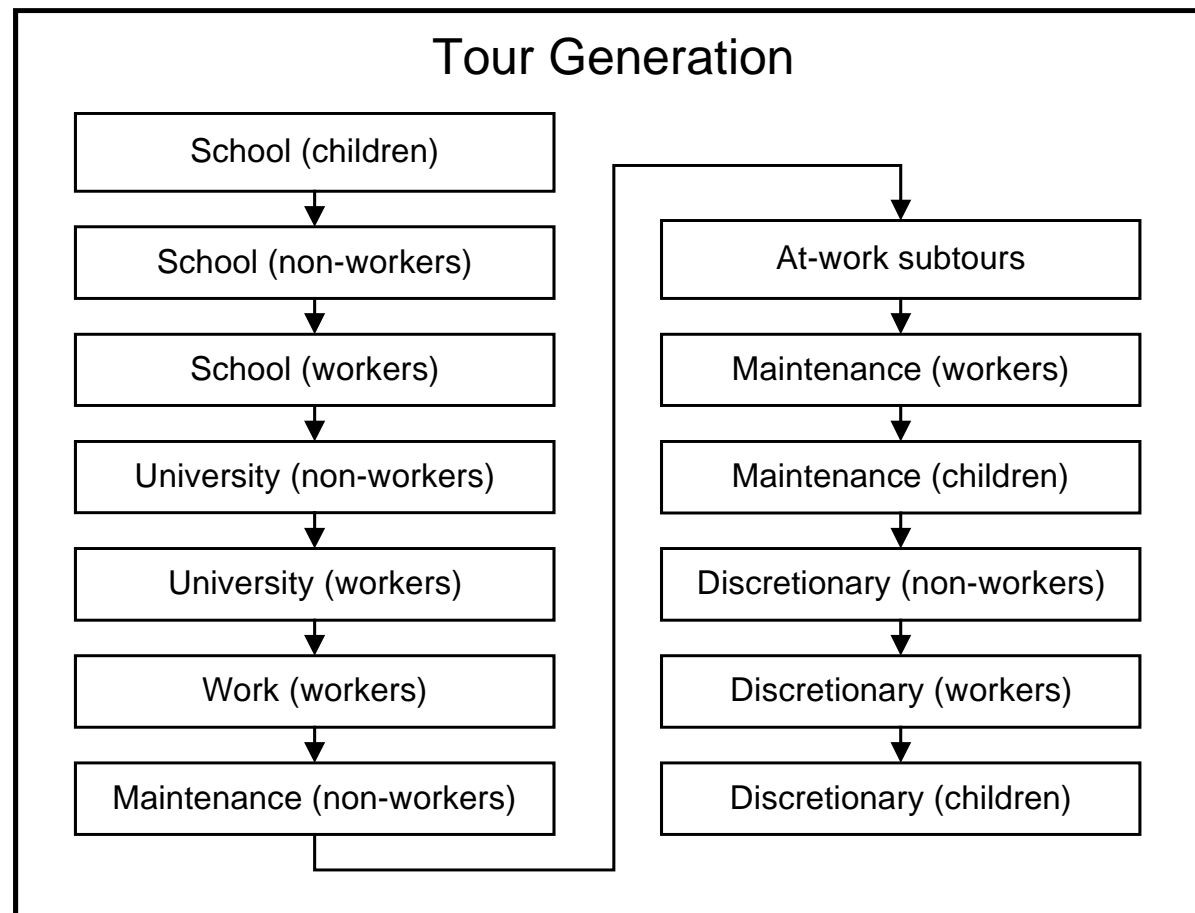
Tour Generation

School (children)

School (non-workers)

School (workers)

University (non-workers)

University (workers)

Work (workers)

Maintenance (non-workers)

At-work subtours

Maintenance (workers)

Maintenance (children)

Discretionary (non-workers)

Discretionary (workers)

Discretionary (children)